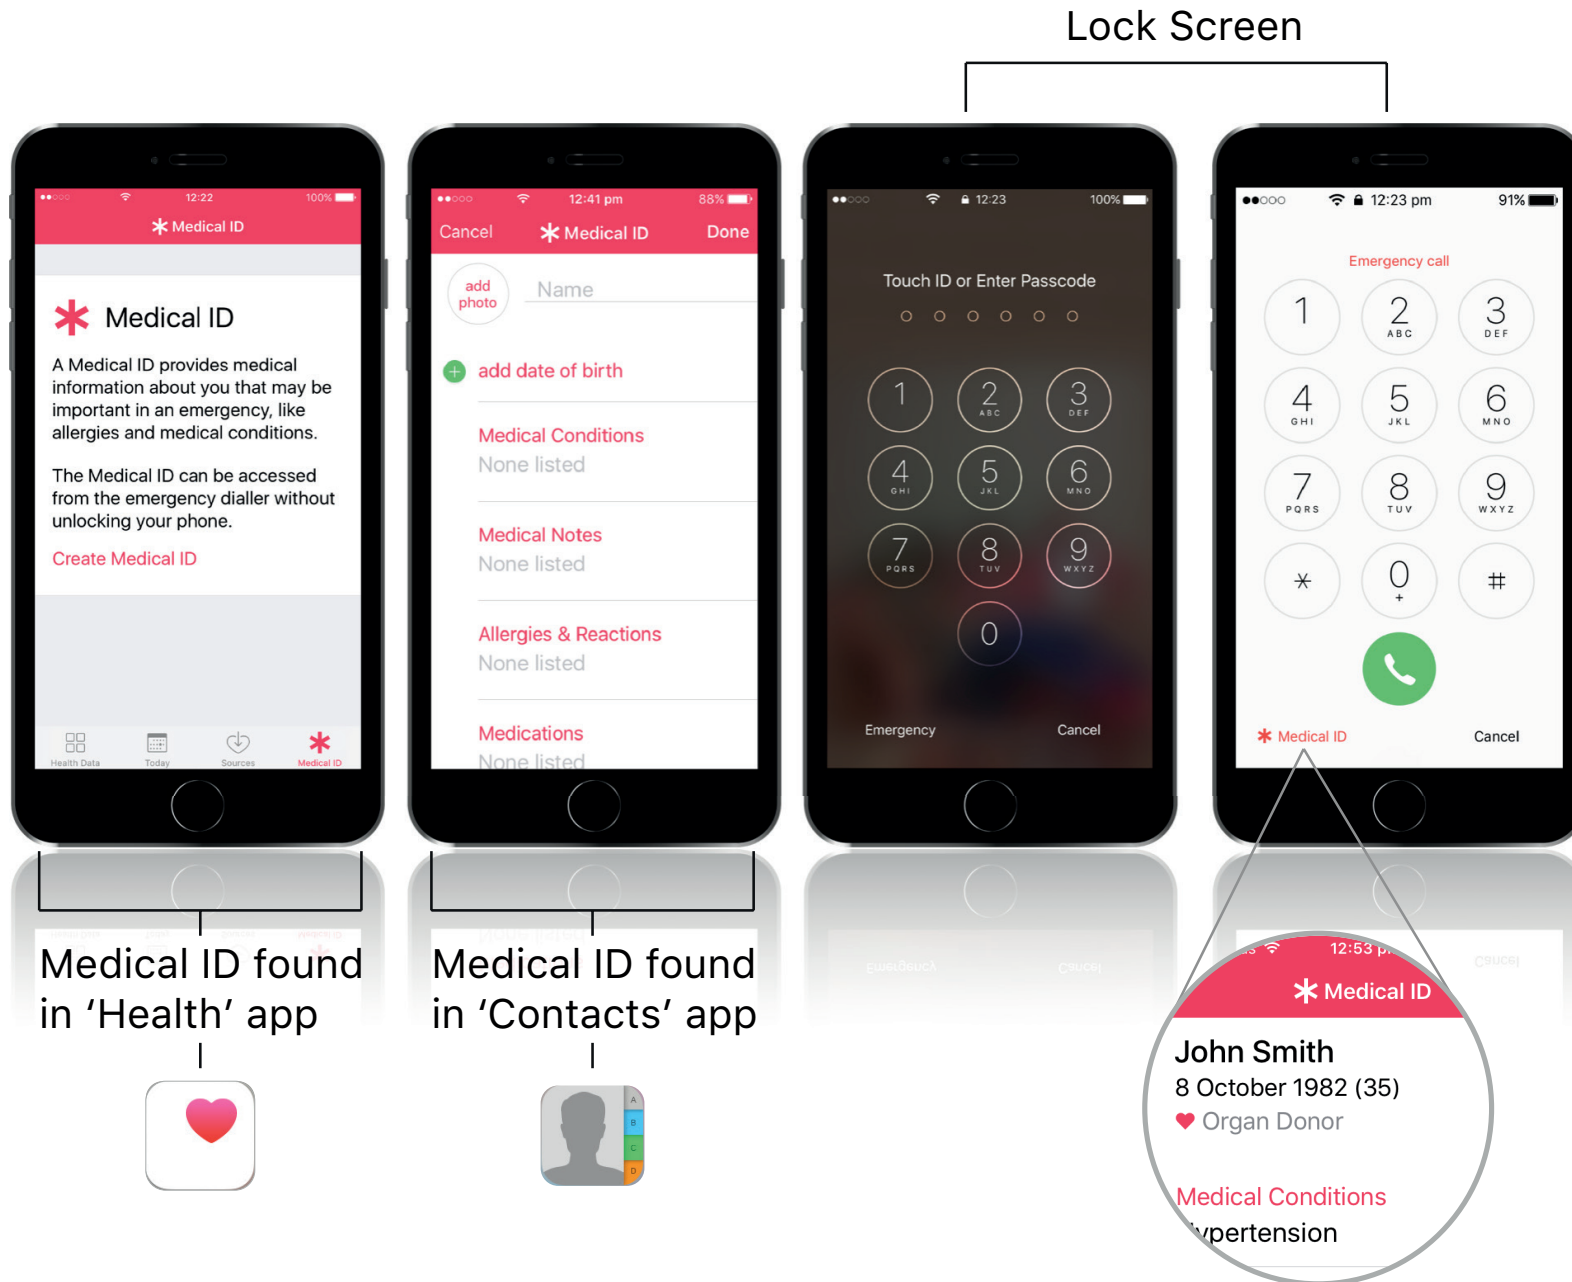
Lock Screen

12:22 100%
Medical ID
Medical ID
A Medical ID provides medical information about you that may be important in an emergency, like allergies and medical conditions.

The Medical ID can be accessed from the emergency dialler without unlocking your phone.

Create Medical ID

Health Data Today Sources Medical ID

12:41 pm 88%
Cancel Medical ID Done
add photo
Name
add date of birth
Medical Conditions
None listed
Medical Notes
None listed
Allergies & Reactions
None listed
Medications
None listed

12:23 100%
Touch ID or Enter Passcode
1 2 ABC 3 DEF
4 GHI 5 JKL 6 MNO
7 PQRS 8 TUV 9 WXYZ
0
Emergency Cancel

12:23 pm 91%
Emergency call
1 2 ABC 3 DEF
4 GHI 5 JKL 6 MNO
7 PQRS 8 TUV 9 WXYZ
* 0 + #
Medical ID Cancel

Medical ID found in ‘Health’ app

Medical ID found in ‘Contacts’ app

A B C D

12:53 p
Medical ID
John Smith
8 October 1982 (35)
Organ Donor
Medical Conditions
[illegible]ypertension